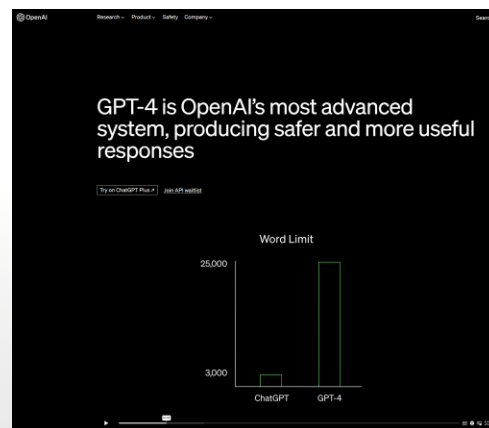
OpenAI

Research ⌄ Product ⌄ Safety Company ⌄

Searc

GPT-4 is OpenAI's most advanced system, producing safer and more useful responses

Try on ChatGPT Plus ↗ Join API waitlist

Word Limit

25,000

3,000

ChatGPT GPT-4